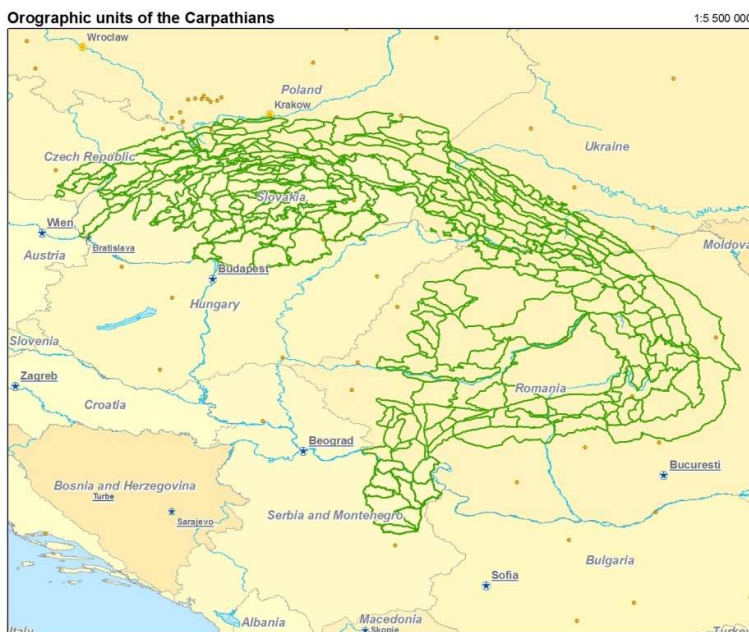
Orographic units of the Carpathians

1:5 500 000

Wroclaw

Poland

Krakow

Czech Republic

Ukraine

Slovakia

Wien

Bratislava

Moldova

Austria

Budapest

Hungary

Slovenia

Zagreb

Romania

Croatia

Beograd

Bucuresti

Bosnia and Herzegovina

Turbe

Sarajevo

Serbia and Montenegro

Bulgaria

Sofia

Albania

Macedonia

Skopje

Italy

Turkey